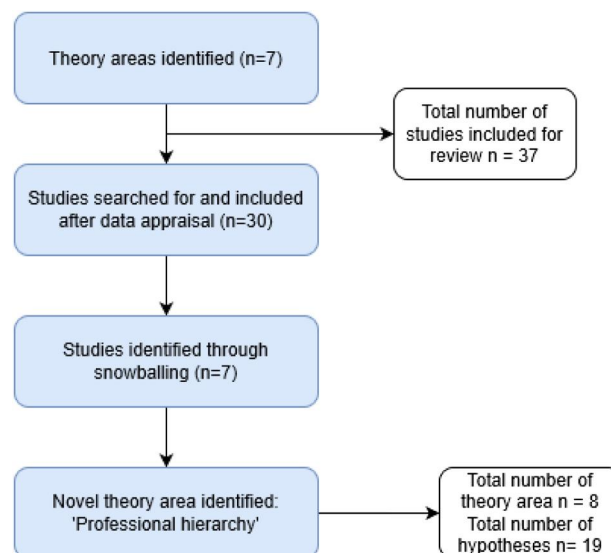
Theory areas identified (n=7)

Total number of studies included for review n = 37

Studies searched for and included after data appraisal (n=30)

Studies identified through snowballing (n=7)

Novel theory area identified: 'Professional hierarchy'

Total number of theory area n = 8
Total number of hypotheses n= 19